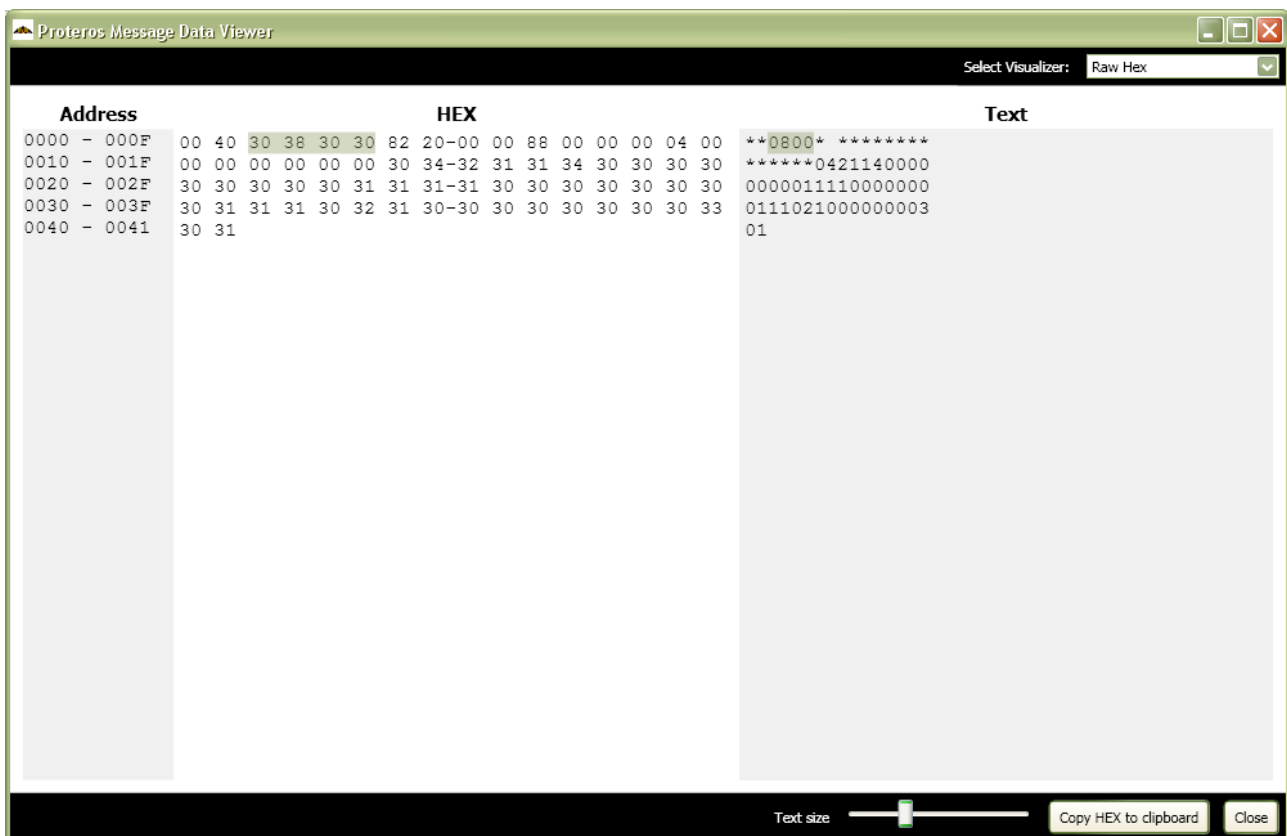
Proteros Message Data Viewer

Select Visualizer: Raw Hex

| Address | HEX | Text |
|---|---|---|
| 0000 - 000F | 00 40 30 38 30 30 82 20-00 00 88 00 00 00 04 00 | \*\*0800\* \*\*\*\*\*\*\*\* |
| 0010 - 001F | 00 00 00 00 00 00 30 34-32 31 31 34 30 30 30 30 | \*\*\*\*\*\*0421140000 |
| 0020 - 002F | 30 30 30 30 30 31 31 31-31 30 30 30 30 30 30 30 | 0000011110000000 |
| 0030 - 003F | 30 31 31 31 30 32 31 30-30 30 30 30 30 30 30 33 | 0111021000000003 |
| 0040 - 0041 | 30 31 | 01 |

Text size

Copy HEX to clipboard

Close